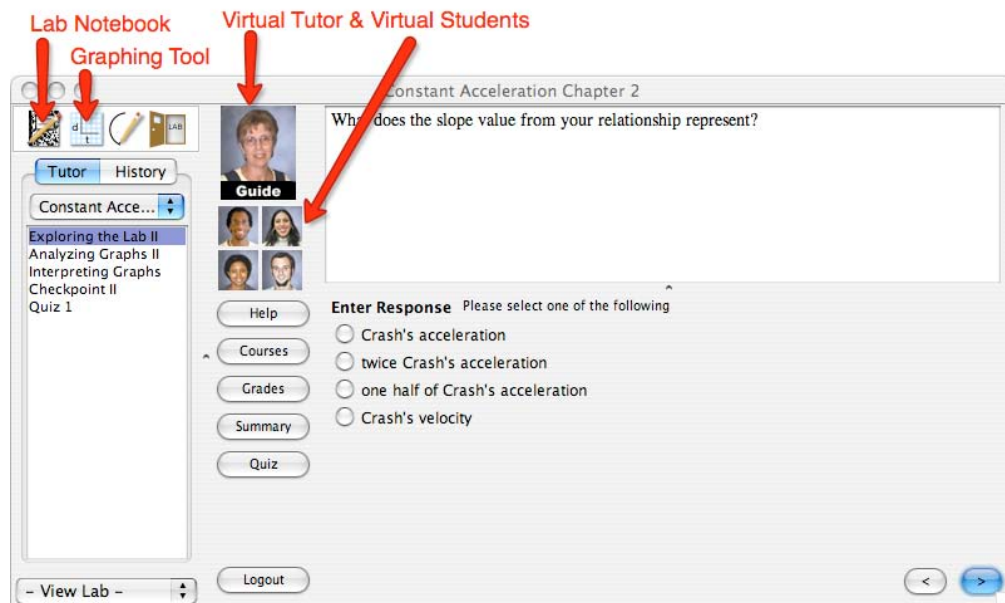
Lab Notebook
Graphing Tool
Virtual Tutor & Virtual Students

Constant Acceleration Chapter 2

LAB

Tutor History

Constant Acce...

Exploring the Lab II
Analyzing Graphs II
Interpreting Graphs
Checkpoint II
Quiz 1

Guide

Help
Courses
Grades
Summary
Quiz

What does the slope value from your relationship represent?

Enter Response Please select one of the following
Crash's acceleration
twice Crash's acceleration
one half of Crash's acceleration
Crash's velocity

– View Lab –

Logout

<
>